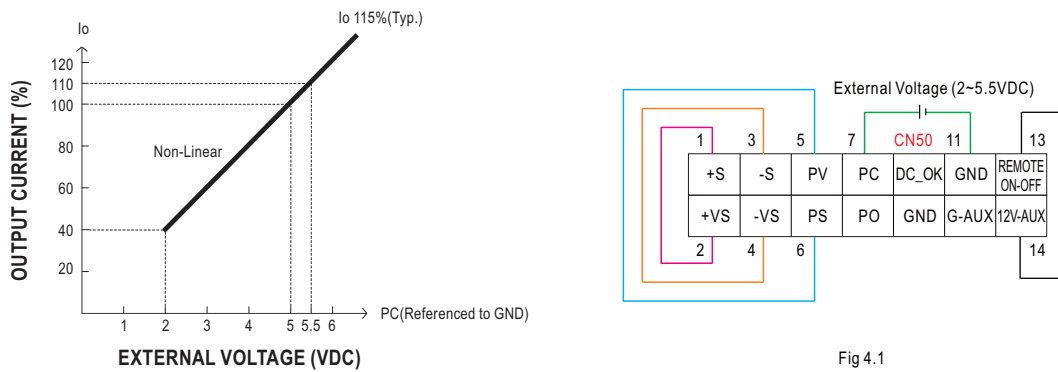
Io

Io 115%(Typ.)

120
110
100
80
60
40
20

OUTPUT CURRENT (%)

Non-Linear

1 2 3 4 5 5.5 6

PC(Referenced to GND)

EXTERNAL VOLTAGE (VDC)

External Voltage (2~5.5VDC)

1 3 5 7 CN50 11 13

| +S | -S | PV | PC | DC_OK | GND | REMOTE ON-OFF |
|---|---|---|---|---|---|---|
| +VS | -VS | PS | PO | GND | G-AUX | 12V-AUX |

2 4 6 14

Fig 4.1